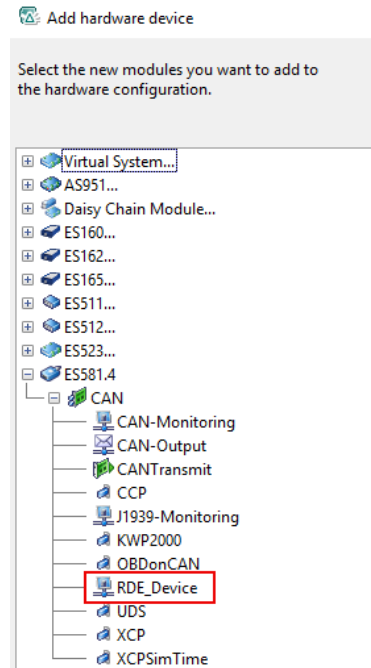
Add hardware device

Select the new modules you want to add to the hardware configuration.

Virtual System...
AS951...
Daisy Chain Module...
ES160...
ES162...
ES165...
ES511...
ES512...
ES523...
ES581.4
CAN
CAN-Monitoring
CAN-Output
CANTransmit
CCP
J1939-Monitoring
KWP2000
OBDonCAN
RDE_Device
UDS
XCP
XCPSimTime